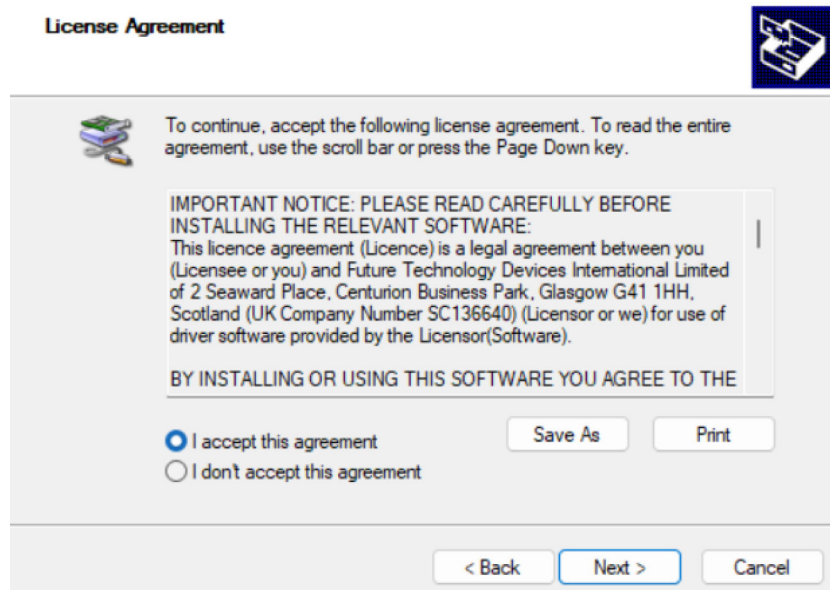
License Agreement

To continue, accept the following license agreement. To read the entire agreement, use the scroll bar or press the Page Down key.

IMPORTANT NOTICE: PLEASE READ CAREFULLY BEFORE INSTALLING THE RELEVANT SOFTWARE:
This licence agreement (Licence) is a legal agreement between you (Licensee or you) and Future Technology Devices International Limited of 2 Seaward Place, Centurion Business Park, Glasgow G41 1HH, Scotland (UK Company Number SC136640) (Licensor or we) for use of driver software provided by the Licensor(Software).

BY INSTALLING OR USING THIS SOFTWARE YOU AGREE TO THE

I accept this agreement
I don't accept this agreement

Save As
Print

< Back
Next >
Cancel